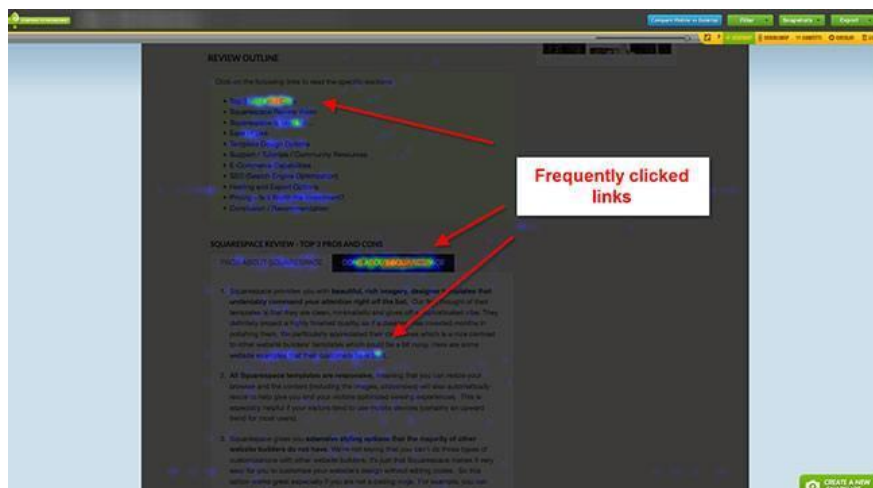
Compare Visitor vs Scroller

Filter

Snapshots

Export

REVIEW OUTLINE

Click on the following links to read the specific sections:

- Top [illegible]
- Squarespace Review Video
- Squarespace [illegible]
- Ease of Use
- Template Design Options
- Support / Tutorials / Community Resources
- E-Commerce Capabilities
- SEO (Search Engine Optimization)
- Hosting and Export Options
- Pricing – Is it Worth the Investment?
- Conclusion / Recommendation

Frequently clicked links

SQUARESPACE REVIEW - TOP 3 PROS AND CONS

PROS ABOUT SQUARESPACE

CONS ABOUT SQUARESPACE

1. Squarespace provides you with beautiful, rich imagery, designer templates that understandly command your attention right off the bat. Our first thought of their templates is that they are clean, minimalistic and gives off a sophisticated vibe. They definitely present a highly finished quality as if a designer has invested months in polishing them. We particularly appreciated their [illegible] which is a nice contrast to other website builders' templates which could be a bit noisy. Here are some website examples that their customers have built.

2. All Squarespace templates are responsive, meaning that you can resize your browser and the content (including the images, slideshows) will also automatically resize to help give you and your visitors optimized viewing experiences. This is especially helpful if your visitors tend to use mobile devices (certainly an upward trend for most users).

3. Squarespace gives you extensive styling options that the majority of other website builders do not have. We're not saying that you can't do these types of customizations with other website builders. It's just that Squarespace makes it very easy for you to customize your website's design without editing codes. So this option works great especially if you are not a coding rock. For example, you can

CREATE A NEW